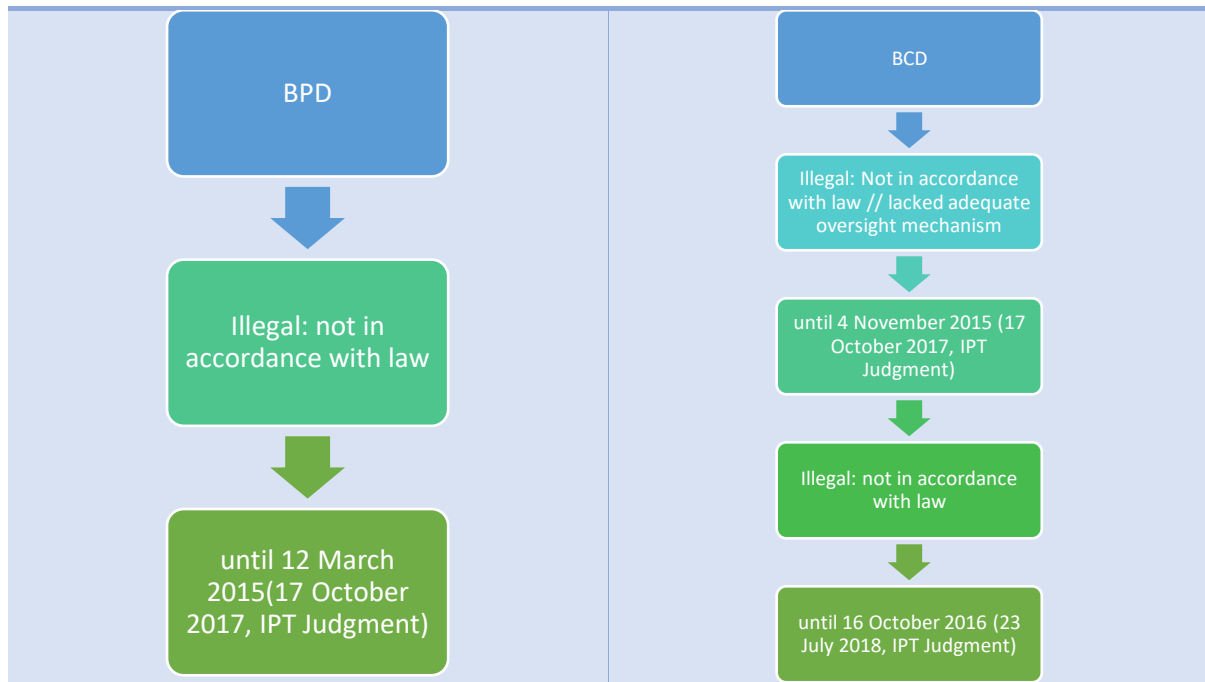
BPD

Illegal: not in accordance with law

until 12 March 2015(17 October 2017, IPT Judgment)

BCD

Illegal: Not in accordance with law // lacked adequate oversight mechanism

until 4 November 2015 (17 October 2017, IPT Judgment)

Illegal: not in accordance with law

until 16 October 2016 (23 July 2018, IPT Judgment)